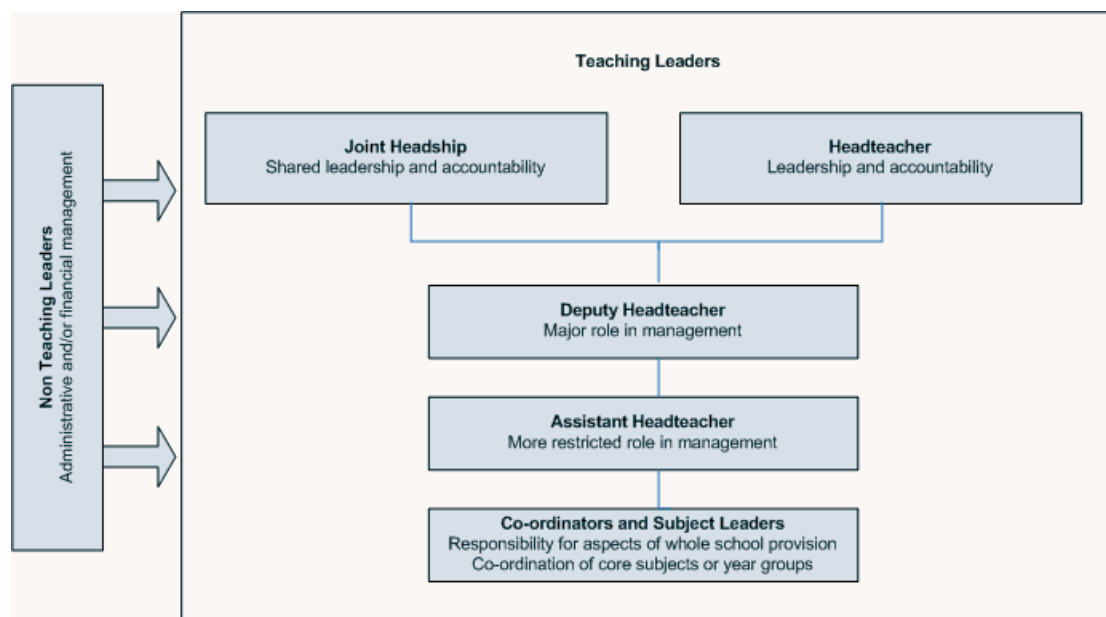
Non Teaching Leaders
Administrative and/or financial management

Teaching Leaders

Joint Headship
Shared leadership and accountability

Headteacher
Leadership and accountability

Deputy Headteacher
Major role in management

Assistant Headteacher
More restricted role in management

Co-ordinators and Subject Leaders
Responsibility for aspects of whole school provision
Co-ordination of core subjects or year groups